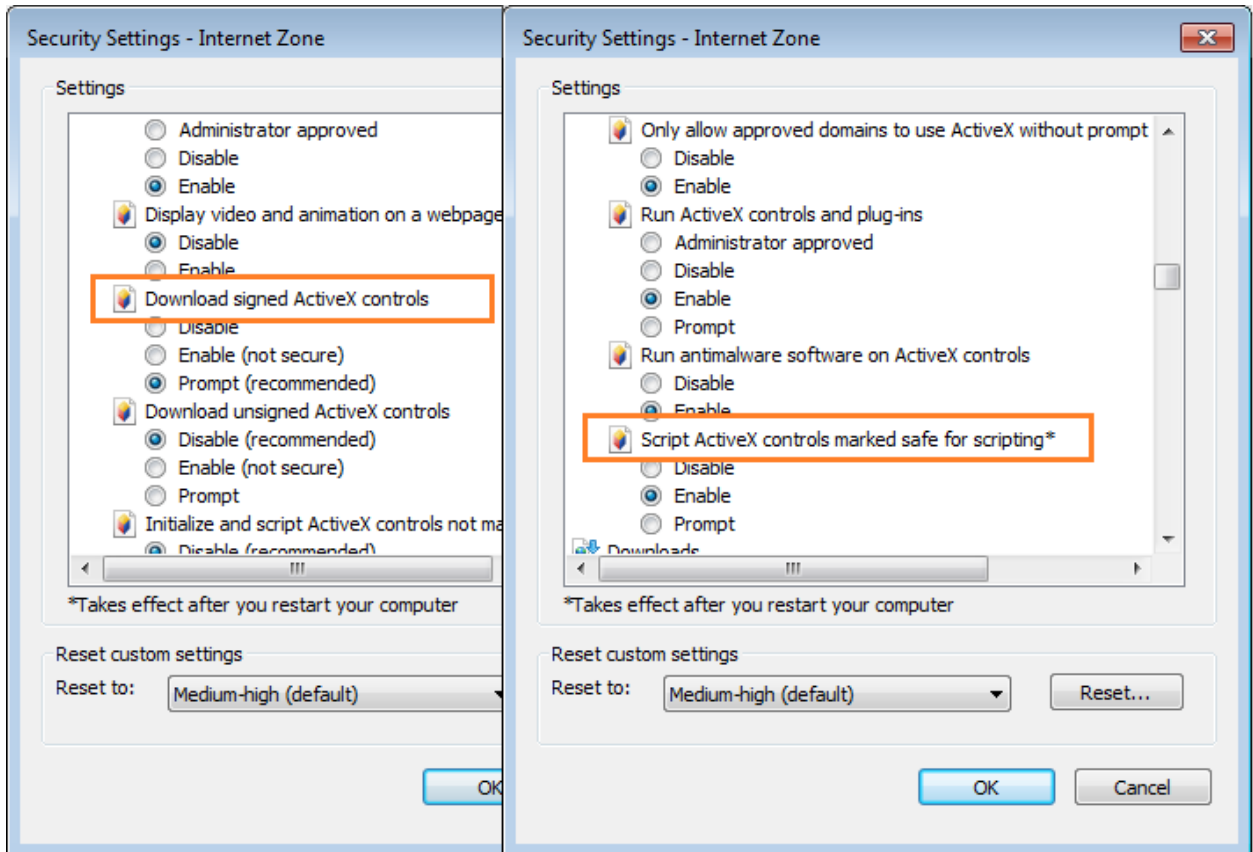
Security Settings - Internet Zone

Settings

Administrator approved
Disable
Enable
Display video and animation on a webpage
Disable
Enable
Download signed ActiveX controls
Disable
Enable (not secure)
Prompt (recommended)
Download unsigned ActiveX controls
Disable (recommended)
Enable (not secure)
Prompt
Initialize and script ActiveX controls not ma
Disable (recommended)

*Takes effect after you restart your computer

Reset custom settings
Reset to: Medium-high (default)

OK

Security Settings - Internet Zone

Settings

Only allow approved domains to use ActiveX without prompt
Disable
Enable
Run ActiveX controls and plug-ins
Administrator approved
Disable
Enable
Prompt
Run antimalware software on ActiveX controls
Disable
Enable
Script ActiveX controls marked safe for scripting*
Disable
Enable
Prompt
Downloads

*Takes effect after you restart your computer

Reset custom settings
Reset to: Medium-high (default)
Reset...

OK
Cancel